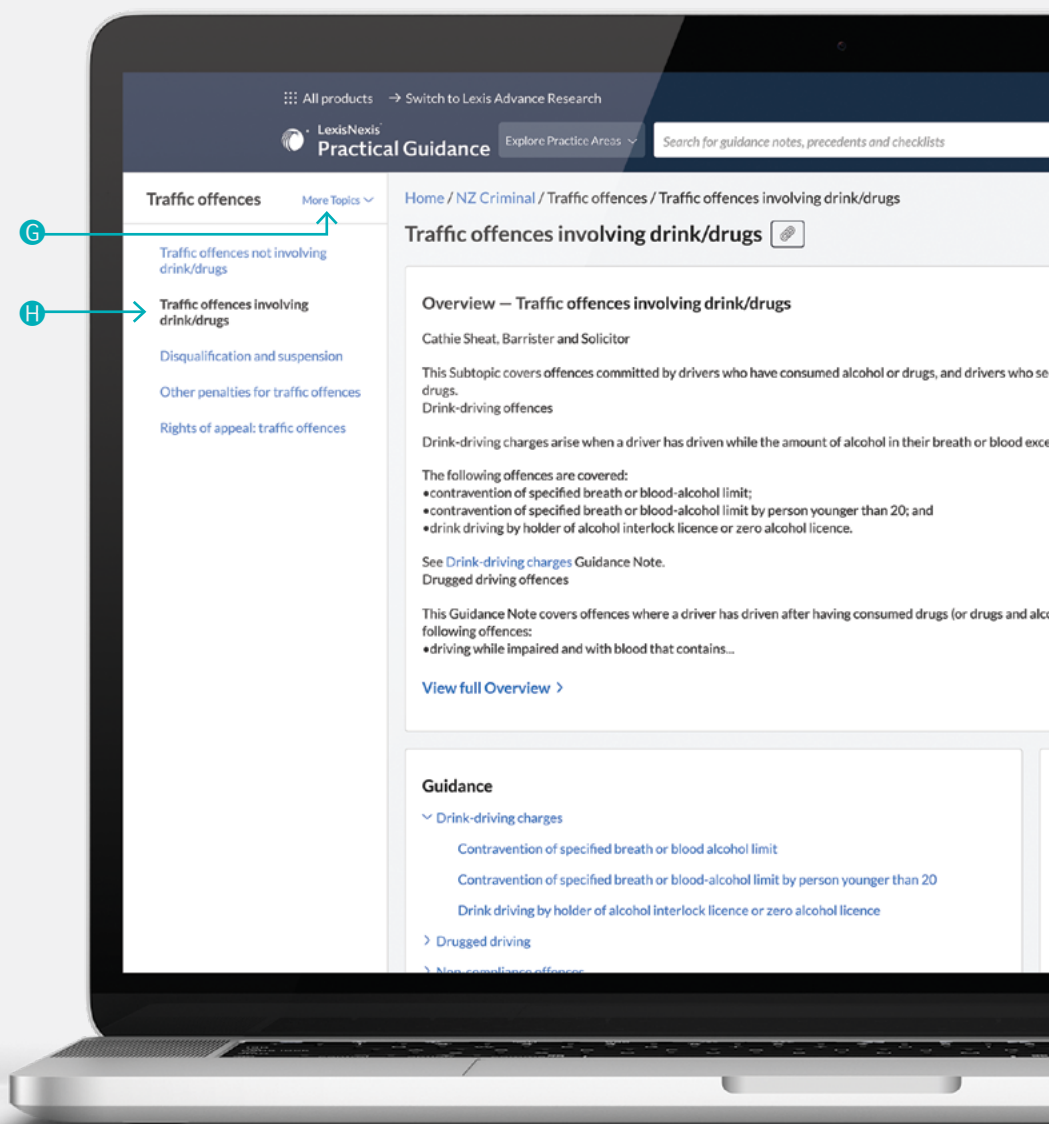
All products → Switch to Lexis Advance Research

LexisNexis Practical Guidance

Explore Practice Areas

Search for guidance notes, precedents and checklists

Traffic offences

More Topics

G

H

Traffic offences not involving drink/drugs

Traffic offences involving drink/drugs

Disqualification and suspension

Other penalties for traffic offences

Rights of appeal: traffic offences

Home / NZ Criminal / Traffic offences / Traffic offences involving drink/drugs

Traffic offences involving drink/drugs

Overview — Traffic offences involving drink/drugs

Cathie Sheat, Barrister and Solicitor

This Subtopic covers offences committed by drivers who have consumed alcohol or drugs, and drivers who se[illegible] drugs.
Drink-driving offences

Drink-driving charges arise when a driver has driven while the amount of alcohol in their breath or blood exce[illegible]

The following offences are covered:
•contravention of specified breath or blood-alcohol limit;
•contravention of specified breath or blood-alcohol limit by person younger than 20; and
•drink driving by holder of alcohol interlock licence or zero alcohol licence.

See Drink-driving charges Guidance Note.
Drugged driving offences

This Guidance Note covers offences where a driver has driven after having consumed drugs (or drugs and alc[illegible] following offences:
•driving while impaired and with blood that contains...

View full Overview

Guidance

Drink-driving charges

Contravention of specified breath or blood alcohol limit

Contravention of specified breath or blood-alcohol limit by person younger than 20

Drink driving by holder of alcohol interlock licence or zero alcohol licence

Drugged driving

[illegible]